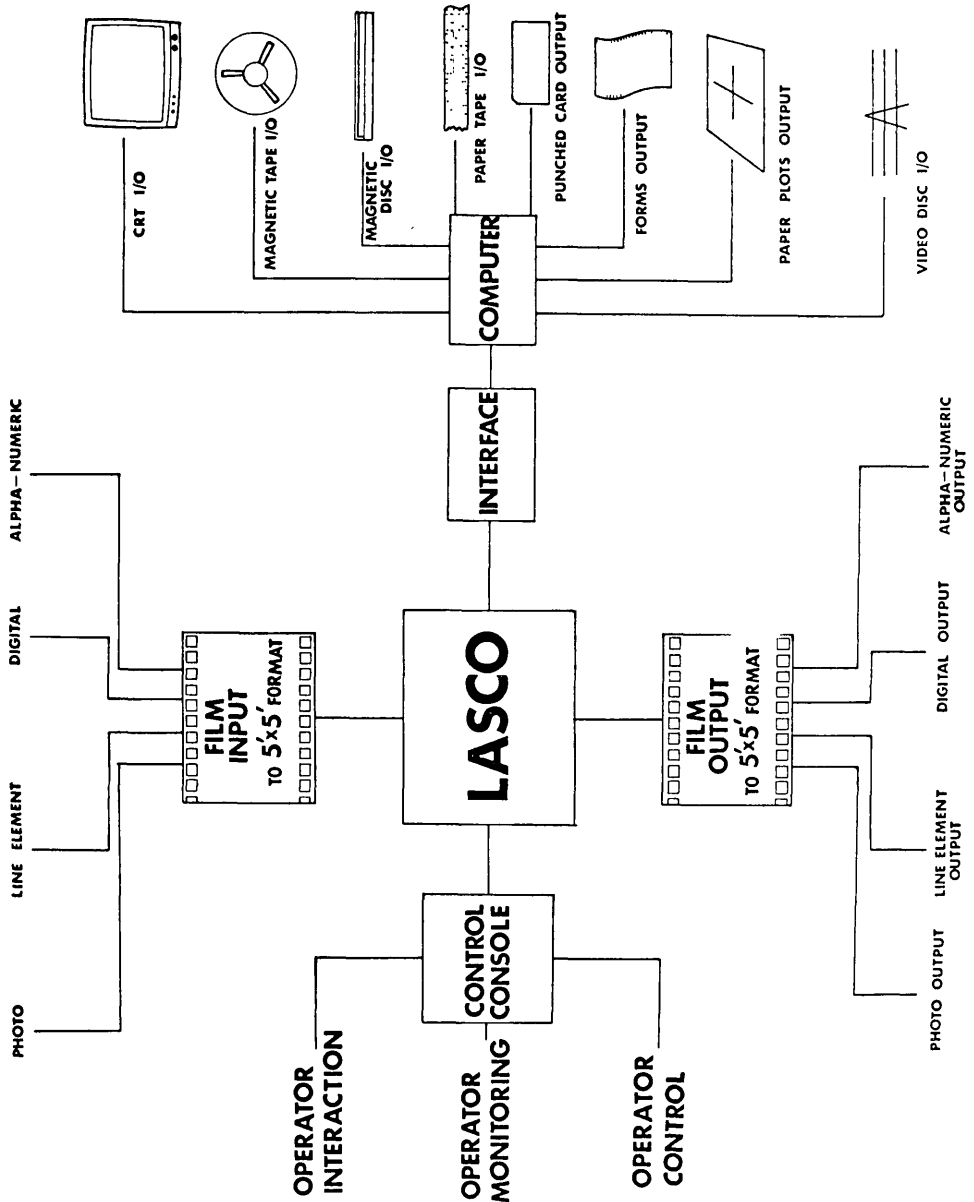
PHOTO

LINE ELEMENT

DIGITAL

ALPHA–NUMERIC

FILM INPUT TO 5'x5' FORMAT

LASCO

INTERFACE

COMPUTER

CRT I/O

MAGNETIC TAPE I/O

MAGNETIC DISC I/O

PAPER TAPE I/O

PUNCHED CARD OUTPUT

FORMS OUTPUT

PAPER PLOTS OUTPUT

VIDEO DISC I/O

CONTROL CONSOLE

OPERATOR INTERACTION

OPERATOR MONITORING

OPERATOR CONTROL

FILM OUTPUT TO 5'x5' FORMAT

PHOTO OUTPUT

LINE ELEMENT OUTPUT

DIGITAL OUTPUT

ALPHA–NUMERIC OUTPUT